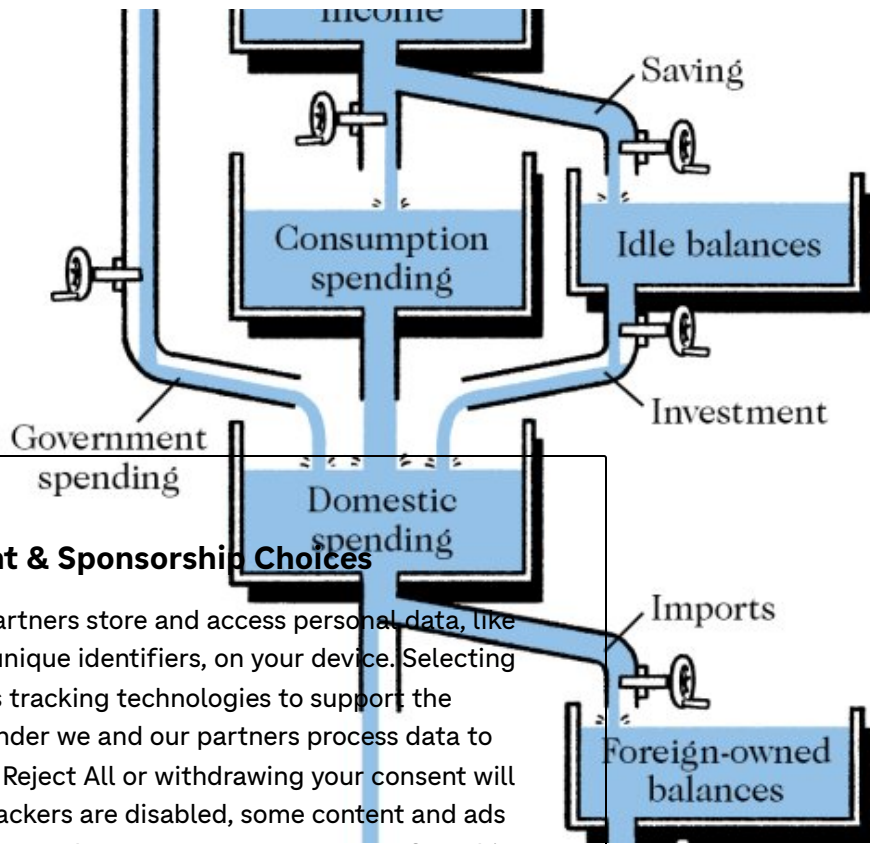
income

Saving

Consumption spending

Idle balances

Government spending

Investment

Domestic spending

Imports

Foreign-owned balances

nt & Sponsorship Choices

artners store and access personal data, like unique identifiers, on your device. Selecting s tracking technologies to support the nder we and our partners process data to Reject All or withdrawing your consent will ackers are disabled, some content and ads